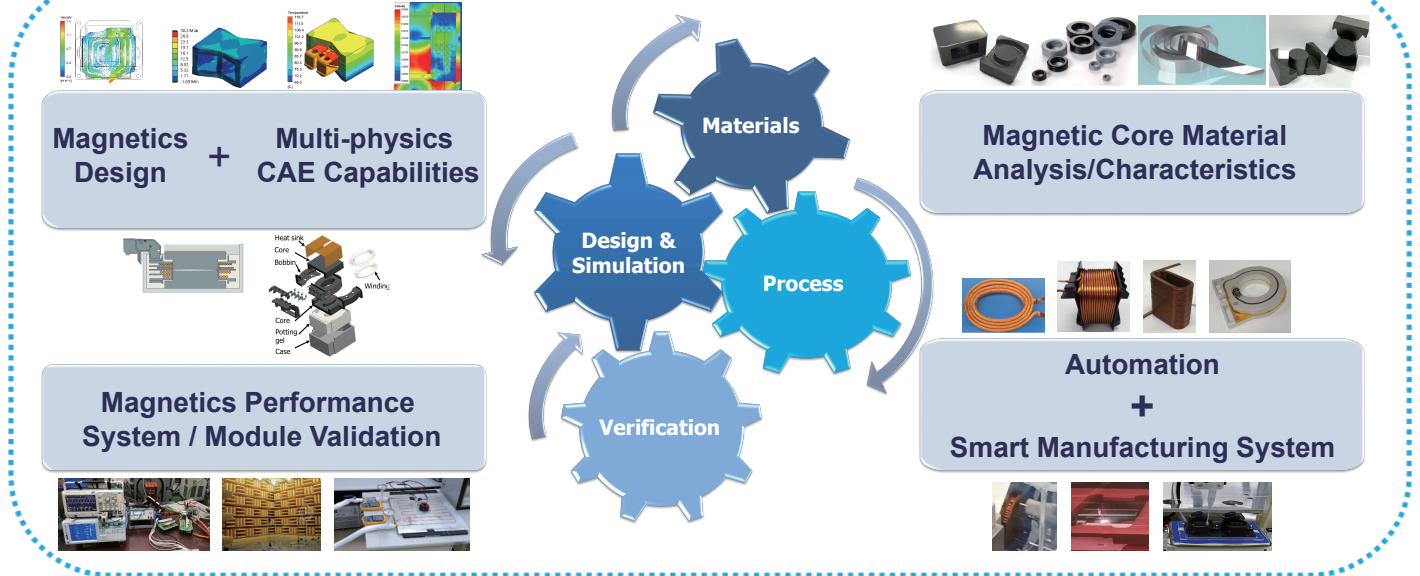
Magnetics Design + Multi-physics CAE Capabilities

Heat sink
Core
Bobbin
Winding
Core
Potting gel
Case

Magnetics Performance System / Module Validation

Materials

Design & Simulation

Process

Verification

Magnetic Core Material Analysis/Characteristics

Automation + Smart Manufacturing System